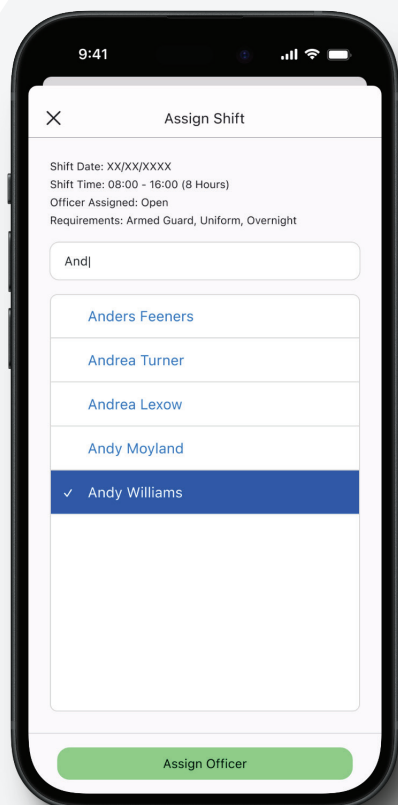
9:41

×

Assign Shift

Shift Date: XX/XX/XXXX
Shift Time: 08:00 - 16:00 (8 Hours)
Officer Assigned: Open
Requirements: Armed Guard, Uniform, Overnight

And|

Anders Feeners
Andrea Turner
Andrea Lexow
Andy Moyland
✓ Andy Williams

Assign Officer